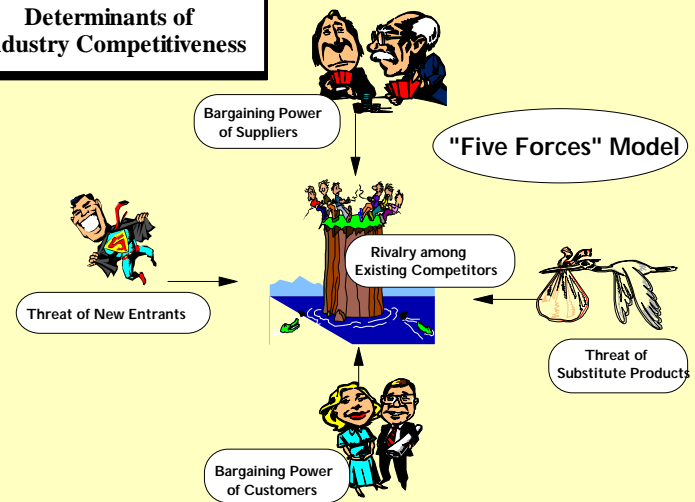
Determinants of
dustry Competitiveness

Bargaining Power of Suppliers

"Five Forces" Model

Rivalry among Existing Competitors

Threat of New Entrants

Threat of Substitute Products

Bargaining Power of Customers